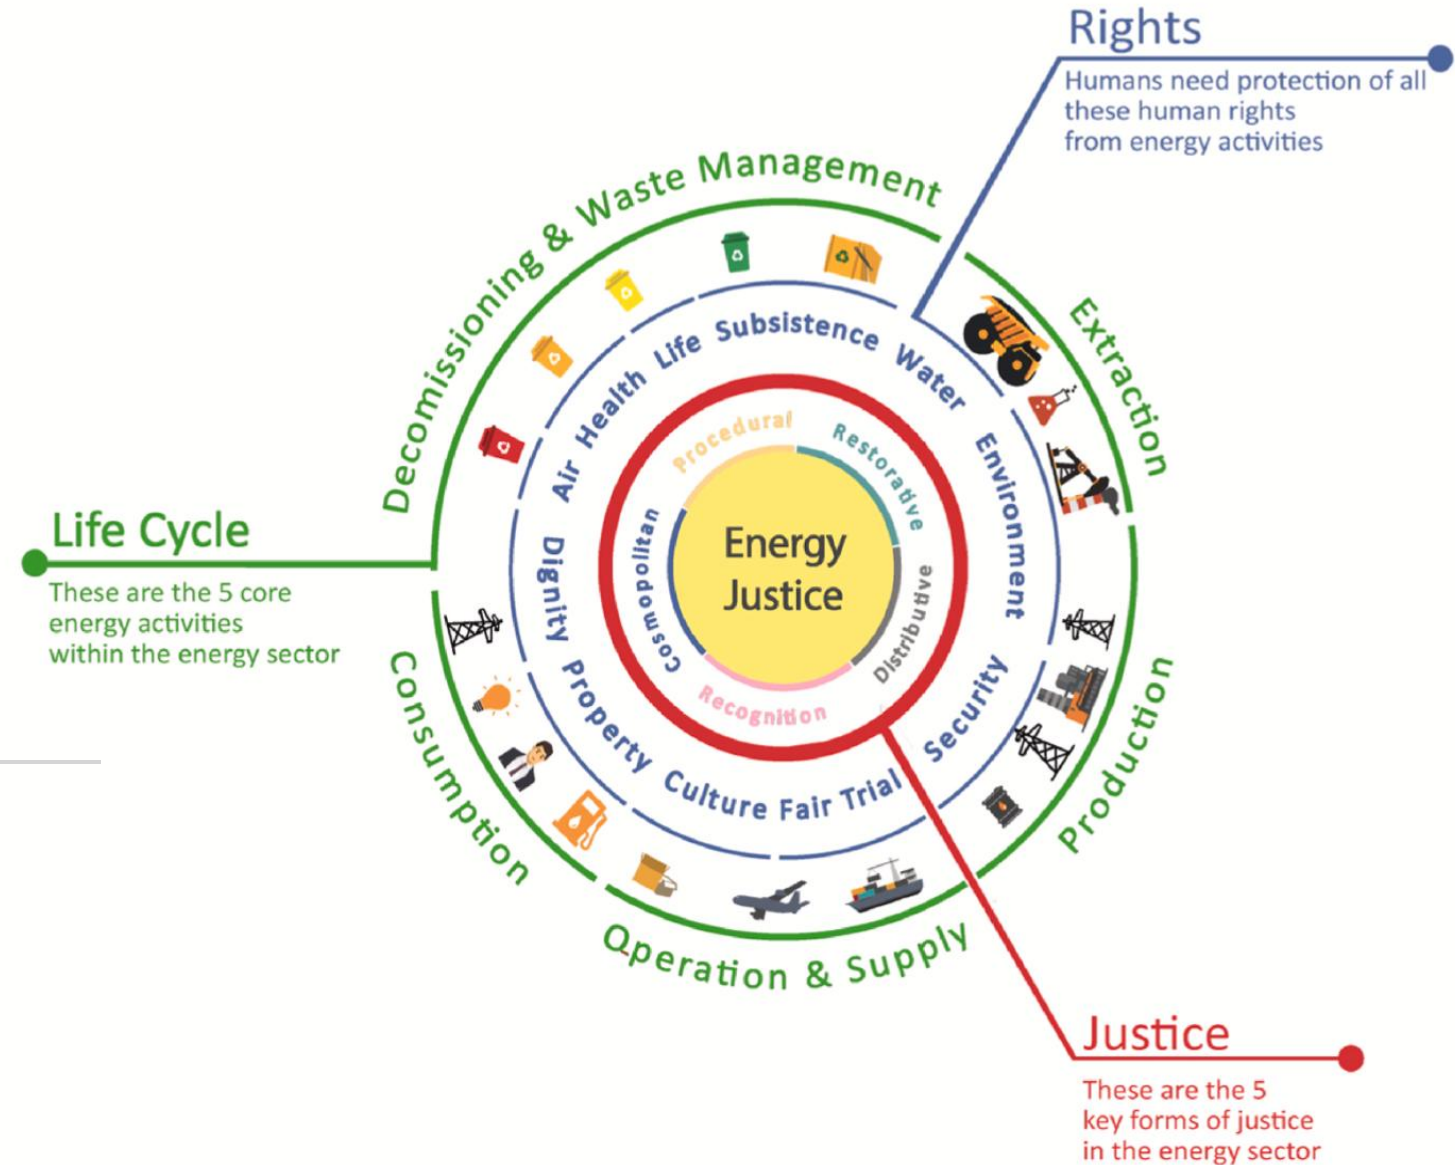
Rights
Humans need protection of all these human rights from energy activities

Decomissioning & Waste Management
Extraction
Production
Operation & Supply
Consumption

Air Health Life Subsistence Water Environment Security Fair Trial Culture Property Dignity

Procedural
Restorative
Distributive
Recognition
Cosmopolitan

Energy Justice

Life Cycle
These are the 5 core energy activities within the energy sector

Justice
These are the 5 key forms of justice in the energy sector